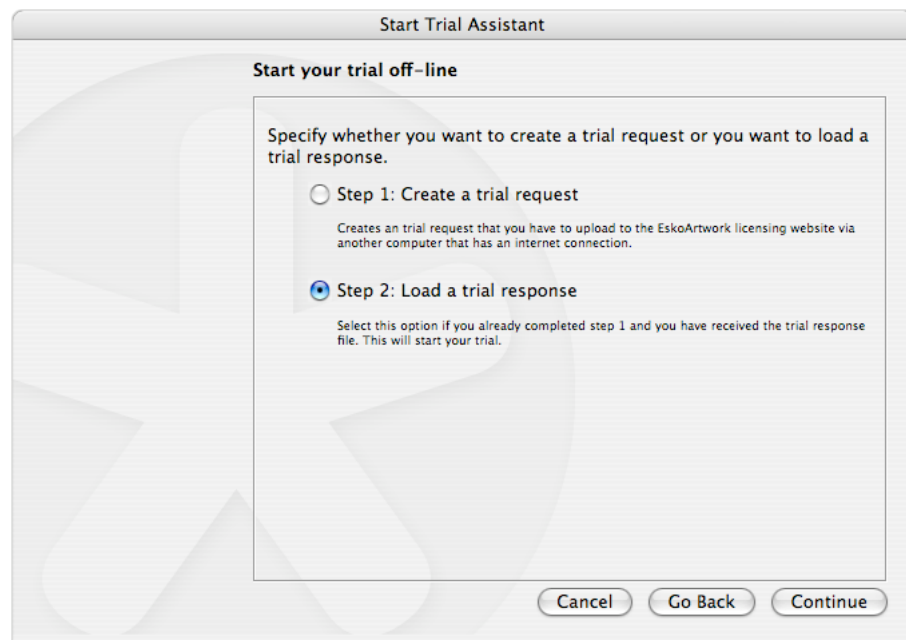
Start Trial Assistant

Start your trial off-line

Specify whether you want to create a trial request or you want to load a trial response.

Step 1: Create a trial request

Creates an trial request that you have to upload to the EskoArtwork licensing website via another computer that has an internet connection.

Step 2: Load a trial response

Select this option if you already completed step 1 and you have received the trial response file. This will start your trial.

Cancel Go Back Continue